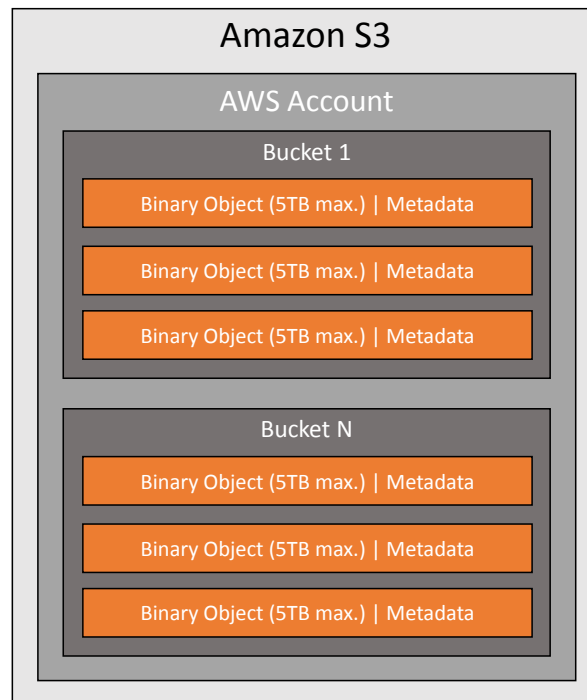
Amazon S3

AWS Account

Bucket 1

Binary Object (5TB max.) | Metadata

Binary Object (5TB max.) | Metadata

Binary Object (5TB max.) | Metadata

Bucket N

Binary Object (5TB max.) | Metadata

Binary Object (5TB max.) | Metadata

Binary Object (5TB max.) | Metadata